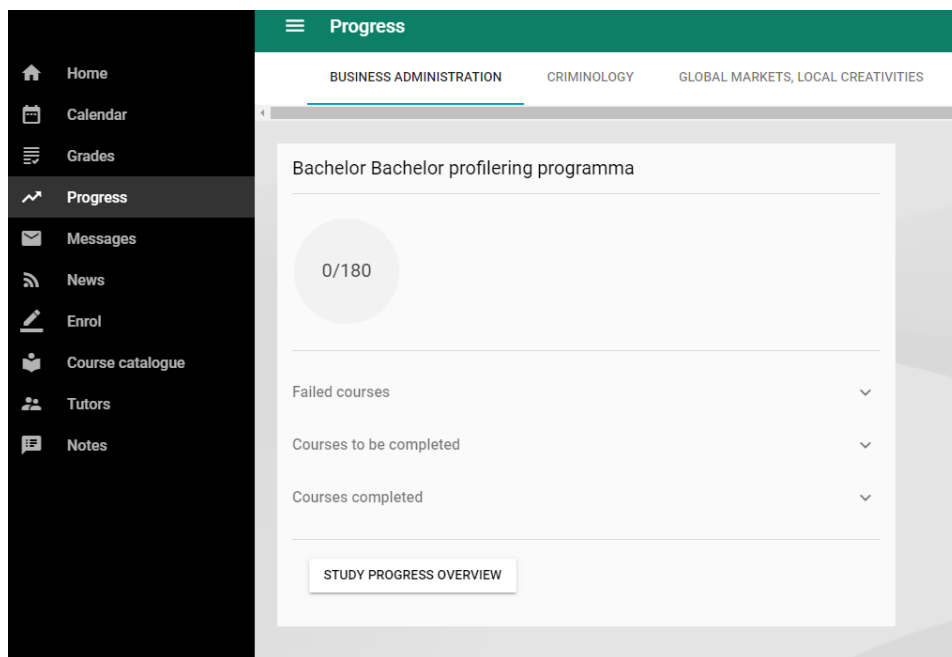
Home
Calendar
Grades
Progress
Messages
News
Enrol
Course catalogue
Tutors
Notes

Progress

BUSINESS ADMINISTRATION
CRIMINOLOGY
GLOBAL MARKETS, LOCAL CREATIVITIES

Bachelor Bachelor profilering programma

0/180

Failed courses

Courses to be completed

Courses completed

STUDY PROGRESS OVERVIEW